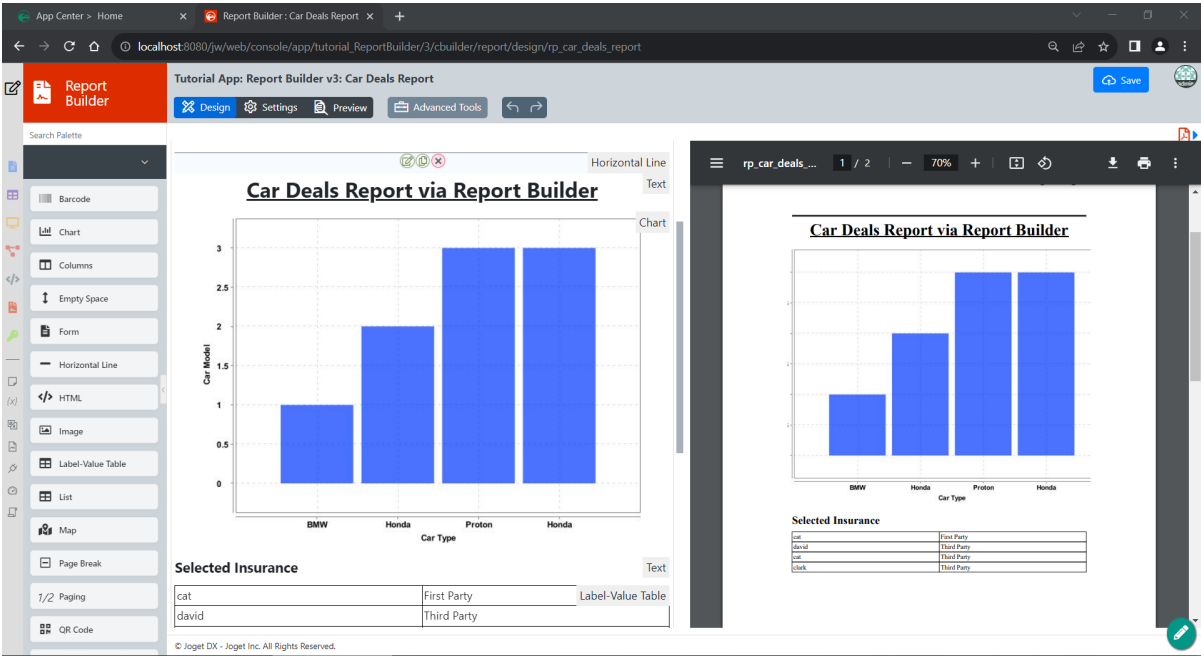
App Center > Home
Report Builder : Car Deals Report
localhost:8080/jw/web/console/app/tutorial_ReportBuilder/3/cbuilder/report/design/rp_car_deals_report

Report Builder
Tutorial App: Report Builder v3: Car Deals Report
Save
Design
Settings
Preview
Advanced Tools

Search Palette
Barcode
Chart
Columns
Empty Space
Form
Horizontal Line
HTML
Image
Label-Value Table
List
Map
Page Break
1/2 Paging
QR Code

Horizontal Line
Text
Car Deals Report via Report Builder
Chart
Car Model
3
2.5
2
1.5
1
0.5
0
BMW
Honda
Proton
Honda
Car Type

Selected Insurance
Text
Label-Value Table

| cat | First Party |
|---|---|
| david | Third Party |

rp_car_deals_... 1 / 2 70%

Car Deals Report via Report Builder
BMW
Honda
Proton
Honda
Car Type

Selected Insurance

| cat | First Party |
|---|---|
| david | Third Party |
| cat | Third Party |
| clark | Third Party |

© Joget DX - Joget Inc. All Rights Reserved.